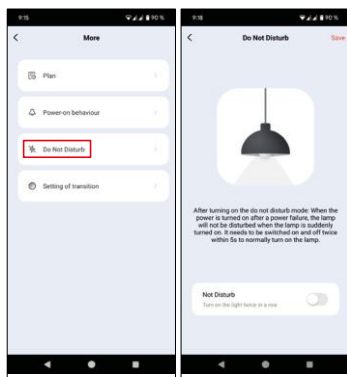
9:15

90 %

More

Plan

Power-on behaviour

Do Not Disturb

Setting of transition

9:18

90 %

Do Not Disturb

Save

After turning on the do not disturb mode: When the power is turned on after a power failure, the lamp will not be disturbed when the lamp is suddenly turned on. It needs to be switched on and off twice within 5s to normally turn on the lamp.

Not Disturb

Turn on the light twice in a row